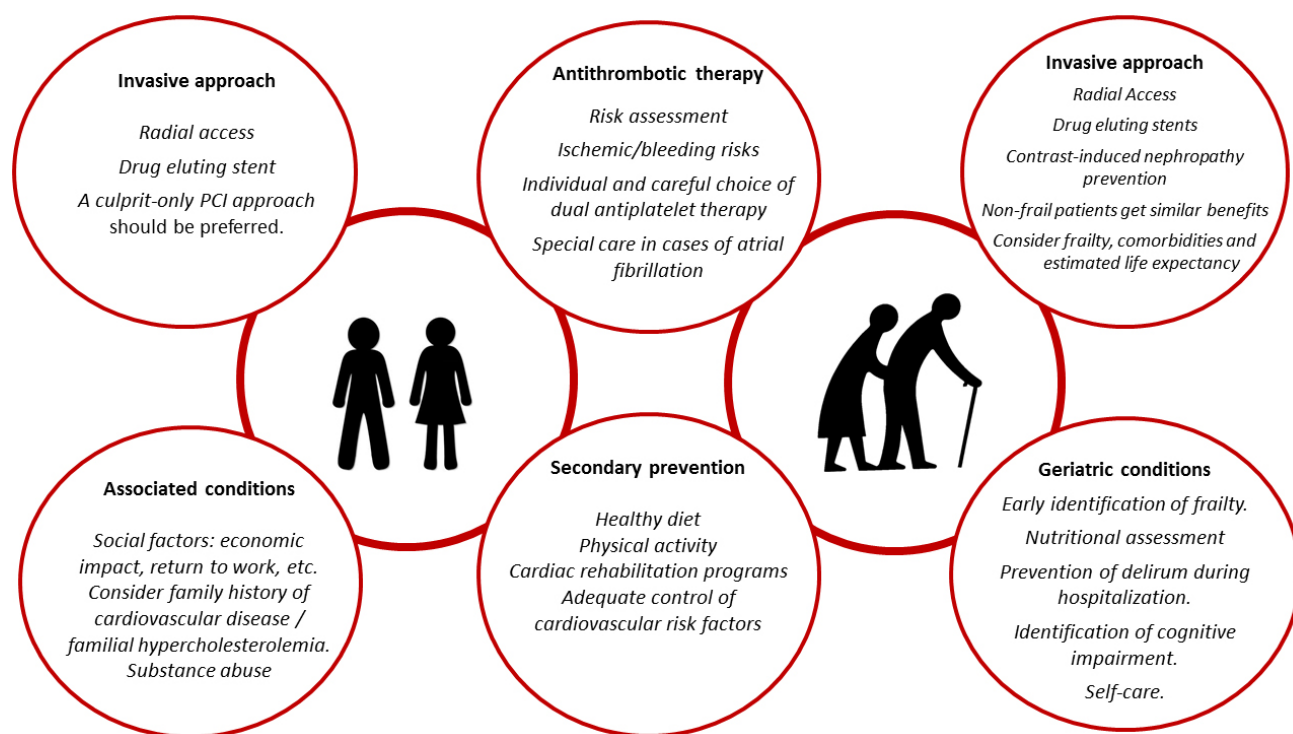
Invasive approach

Radial access

Drug eluting stent

A culprit-only PCI approach should be preferred.

Antithrombotic therapy

Risk assessment

Ischemic/bleeding risks

Individual and careful choice of dual antiplatelet therapy

Special care in cases of atrial fibrillation

Invasive approach

Radial Access

Drug eluting stents

Contrast-induced nephropathy prevention

Non-frail patients get similar benefits

Consider frailty, comorbidities and estimated life expectancy

Associated conditions

Social factors: economic impact, return to work, etc.
Consider family history of cardiovascular disease / familial hypercholesterolemia.
Substance abuse

Secondary prevention

Healthy diet
Physical activity
Cardiac rehabilitation programs
Adequate control of cardiovascular risk factors

Geriatric conditions

Early identification of frailty.

Nutritional assessment

Prevention of delirum during hospitalization.

Identification of cognitive impairment.

Self-care.